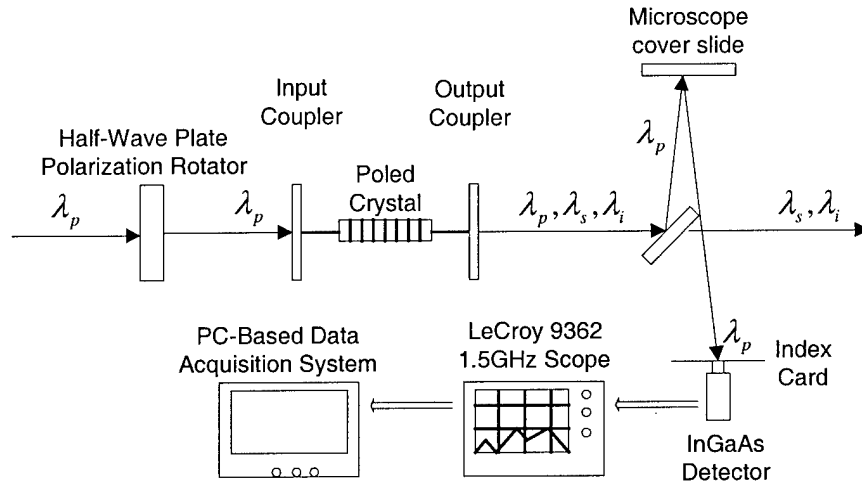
Microscope cover slide

Half-Wave Plate Polarization Rotator

Input Coupler

Output Coupler

Poled Crystal

$\lambda_p$

$\lambda_p$

$\lambda_p, \lambda_s, \lambda_i$

$\lambda_p$

$\lambda_s, \lambda_i$

PC-Based Data Acquisition System

LeCroy 9362 1.5GHz Scope

$\lambda_p$

Index Card

InGaAs Detector